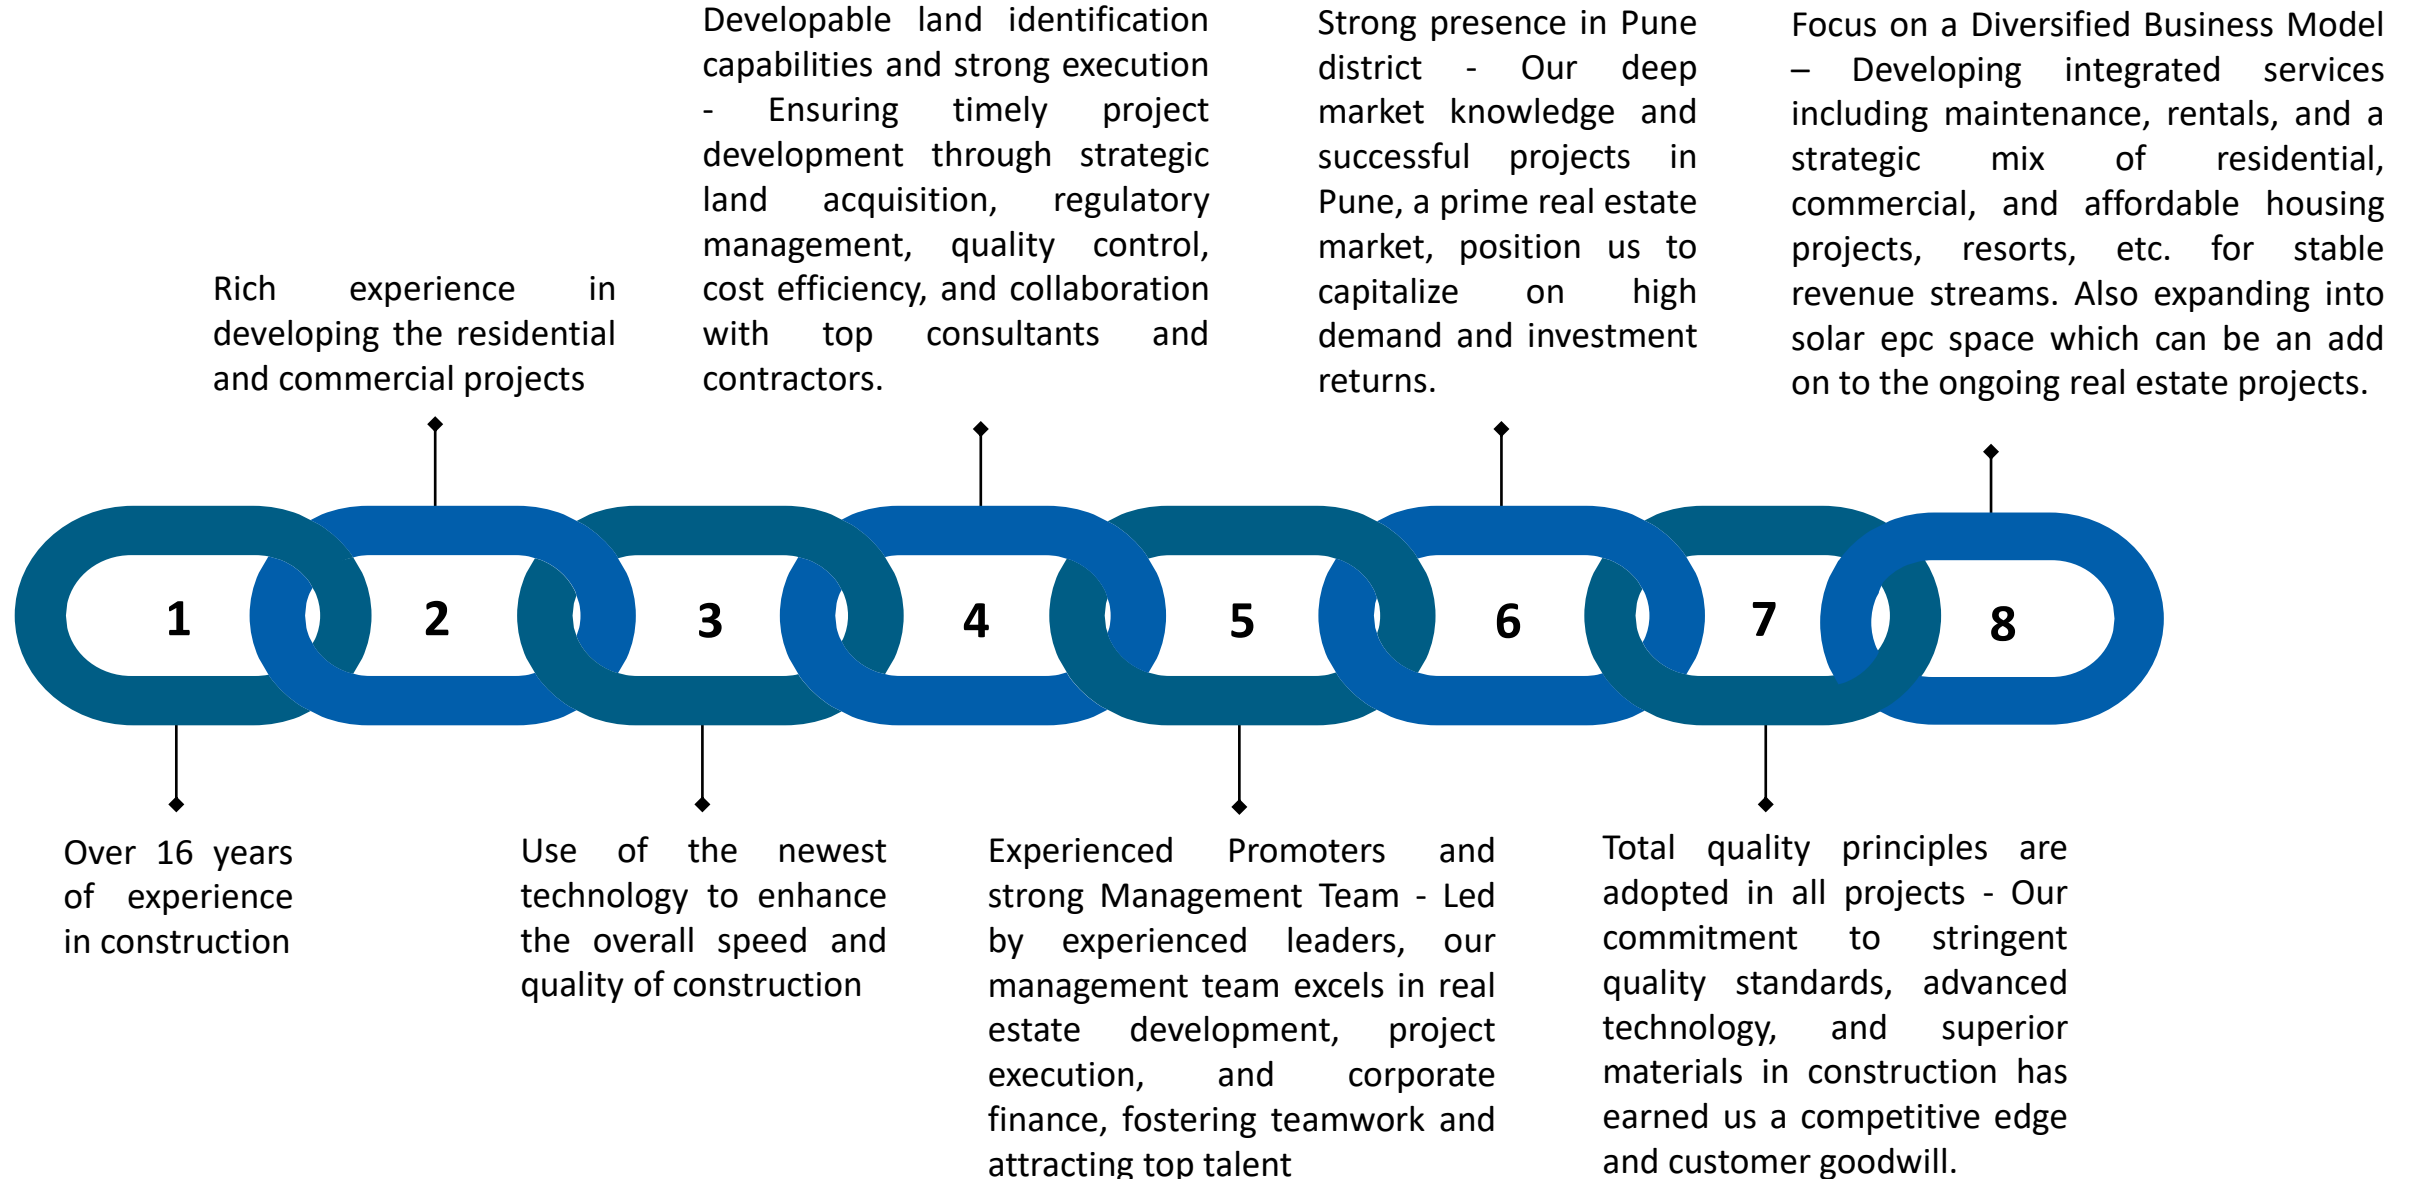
Developable land identification capabilities and strong execution - Ensuring timely project development through strategic land acquisition, regulatory management, quality control, cost efficiency, and collaboration with top consultants and contractors.

Strong presence in Pune district - Our deep market knowledge and successful projects in Pune, a prime real estate market, position us to capitalize on high demand and investment returns.

Focus on a Diversified Business Model – Developing integrated services including maintenance, rentals, and a strategic mix of residential, commercial, and affordable housing projects, resorts, etc. for stable revenue streams. Also expanding into solar epc space which can be an add on to the ongoing real estate projects.

Rich experience in developing the residential and commercial projects

1

2

3

4

5

6

7

8

Over 16 years of experience in construction

Use of the newest technology to enhance the overall speed and quality of construction

Experienced Promoters and strong Management Team - Led by experienced leaders, our management team excels in real estate development, project execution, and corporate finance, fostering teamwork and attracting top talent

Total quality principles are adopted in all projects - Our commitment to stringent quality standards, advanced technology, and superior materials in construction has earned us a competitive edge and customer goodwill.